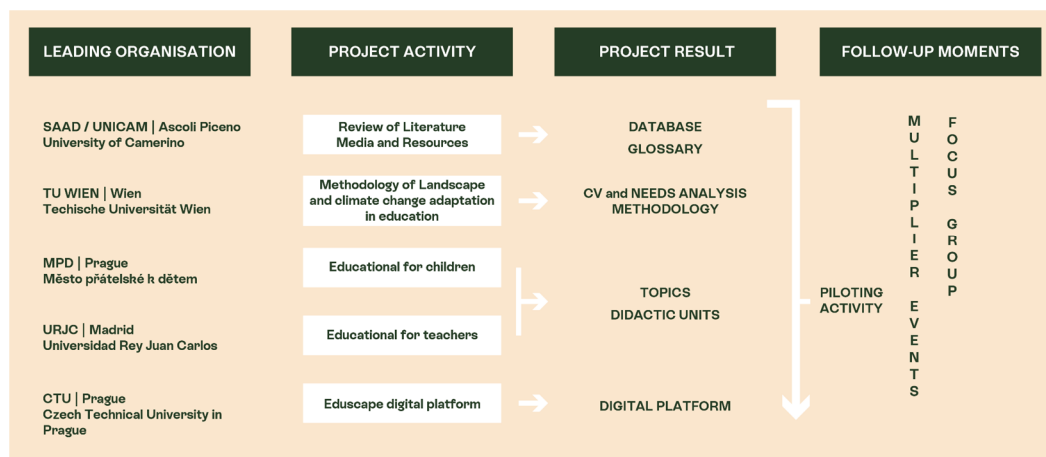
| LEADING ORGANISATION | PROJECT ACTIVITY | PROJECT RESULT |
|---|---|---|
| SAAD / UNICAM \| Ascoli Piceno University of Camerino | Review of Literature Media and Resources | DATABASE GLOSSARY |
| TU WIEN \| Wien Techische Universität Wien | Methodology of Landscape and climate change adaptation in education | CV and NEEDS ANALYSIS METHODOLOGY |
| MPD \| Prague Město přátelské k dětem | Educational for children | TOPICS DIDACTIC UNITS |
| URJC \| Madrid Universidad Rey Juan Carlos | Educational for teachers | |
| CTU \| Prague Czech Technical University in Prague | Eduscape digital platform | DIGITAL PLATFORM |

PILOTING ACTIVITY

FOLLOW-UP MOMENTS

MULTIPLIER EVENTS

FOCUS GROUP